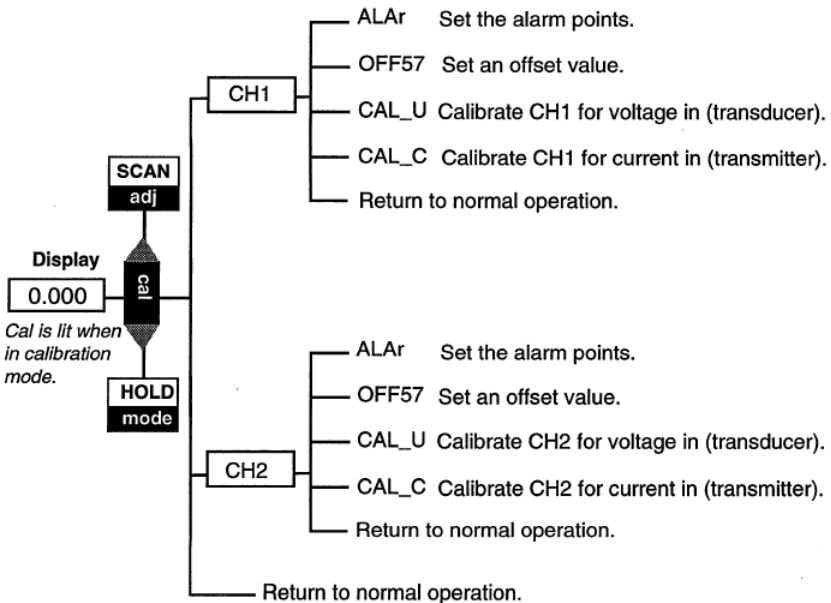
ALAr Set the alarm points.
OFF57 Set an offset value.
CH1
CAL_U Calibrate CH1 for voltage in (transducer).
CAL_C Calibrate CH1 for current in (transmitter).
Return to normal operation.

SCAN
adj

Display
0.000
cal
Cal is lit when in calibration mode.

HOLD
mode

ALAr Set the alarm points.
OFF57 Set an offset value.
CAL_U Calibrate CH2 for voltage in (transducer).
CH2
CAL_C Calibrate CH2 for current in (transmitter).
Return to normal operation.

Return to normal operation.